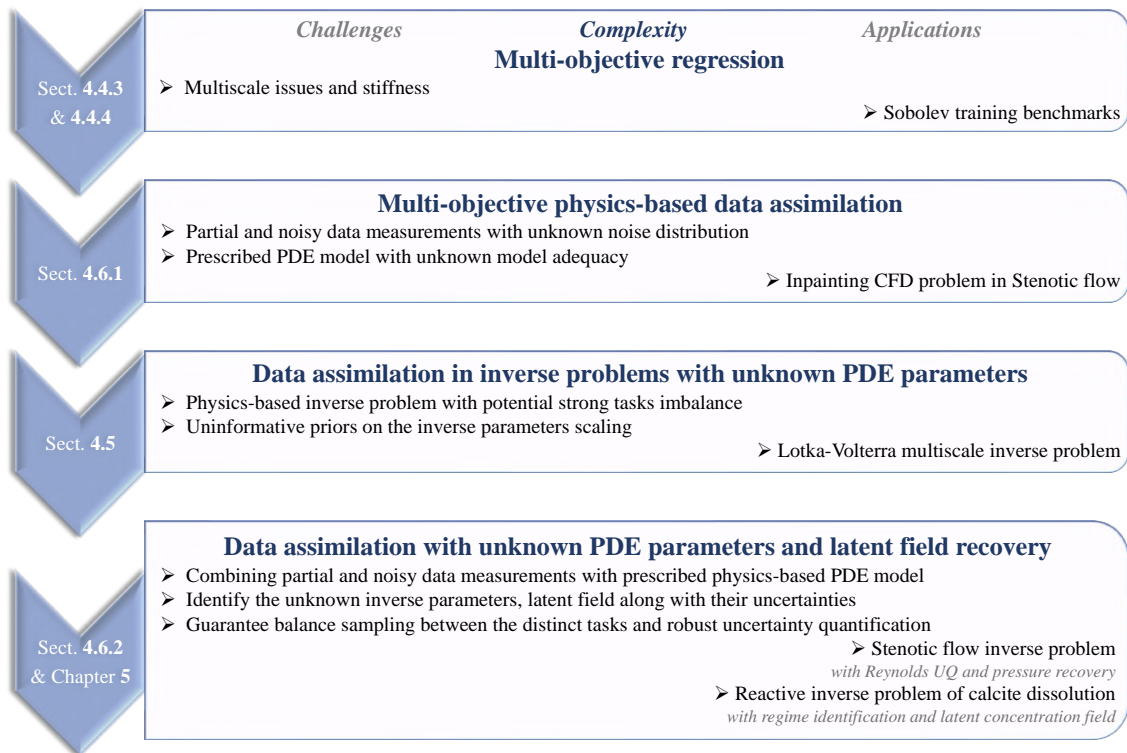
Challenges Complexity Applications

Sect. 4.4.3 & 4.4.4

Multi-objective regression

➢ Multiscale issues and stiffness

➢ Sobolev training benchmarks

Sect. 4.6.1

Multi-objective physics-based data assimilation

➢ Partial and noisy data measurements with unknown noise distribution
➢ Prescribed PDE model with unknown model adequacy

➢ Inpainting CFD problem in Stenotic flow

Sect. 4.5

Data assimilation in inverse problems with unknown PDE parameters

➢ Physics-based inverse problem with potential strong tasks imbalance
➢ Uninformative priors on the inverse parameters scaling

➢ Lotka-Volterra multiscale inverse problem

Sect. 4.6.2 & Chapter 5

Data assimilation with unknown PDE parameters and latent field recovery

➢ Combining partial and noisy data measurements with prescribed physics-based PDE model
➢ Identify the unknown inverse parameters, latent field along with their uncertainties
➢ Guarantee balance sampling between the distinct tasks and robust uncertainty quantification

➢ Stenotic flow inverse problem
with Reynolds UQ and pressure recovery

➢ Reactive inverse problem of calcite dissolution
with regime identification and latent concentration field